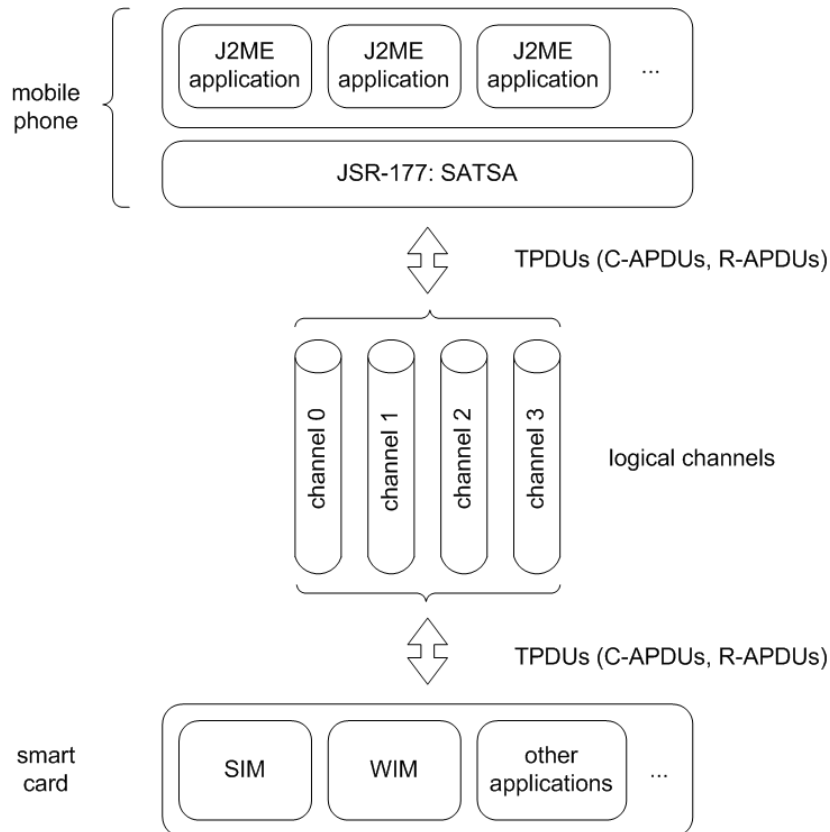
mobile phone

J2ME application

J2ME application

J2ME application

...

JSR-177: SATSA

TPDUs (C-APDUs, R-APDUs)

channel 0

channel 1

channel 2

channel 3

logical channels

TPDUs (C-APDUs, R-APDUs)

smart card

SIM

WIM

other applications

...